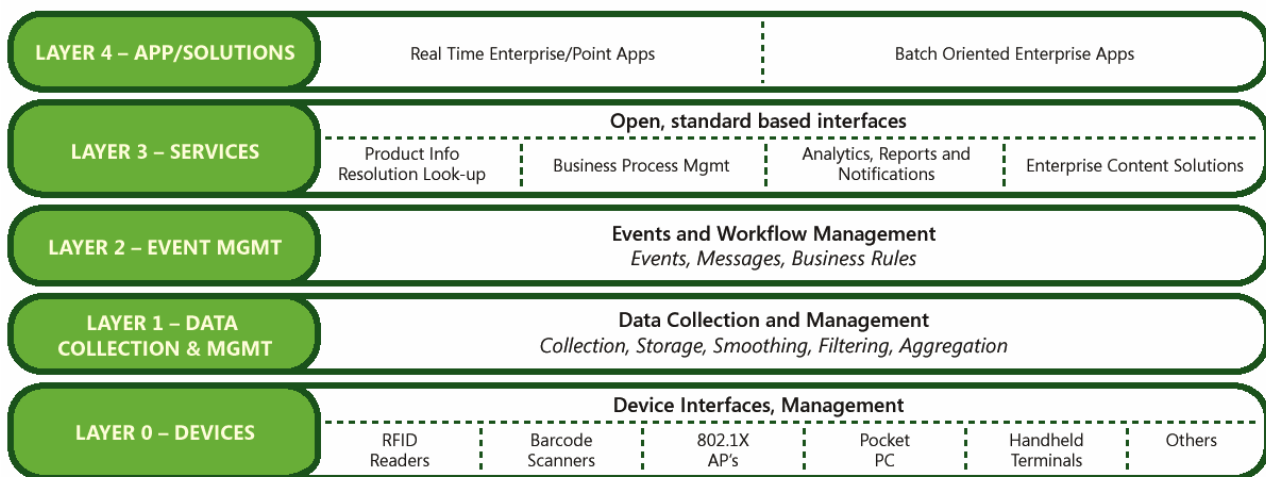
LAYER 4 – APP/SOLUTIONS

Real Time Enterprise/Point Apps

Batch Oriented Enterprise Apps

LAYER 3 – SERVICES

Open, standard based interfaces

Product Info Resolution Look-up

Business Process Mgmt

Analytics, Reports and Notifications

Enterprise Content Solutions

LAYER 2 – EVENT MGMT

Events and Workflow Management
*Events, Messages, Business Rules*

LAYER 1 – DATA COLLECTION & MGMT

Data Collection and Management
*Collection, Storage, Smoothing, Filtering, Aggregation*

LAYER 0 – DEVICES

Device Interfaces, Management

RFID Readers

Barcode Scanners

802.1X AP's

Pocket PC

Handheld Terminals

Others